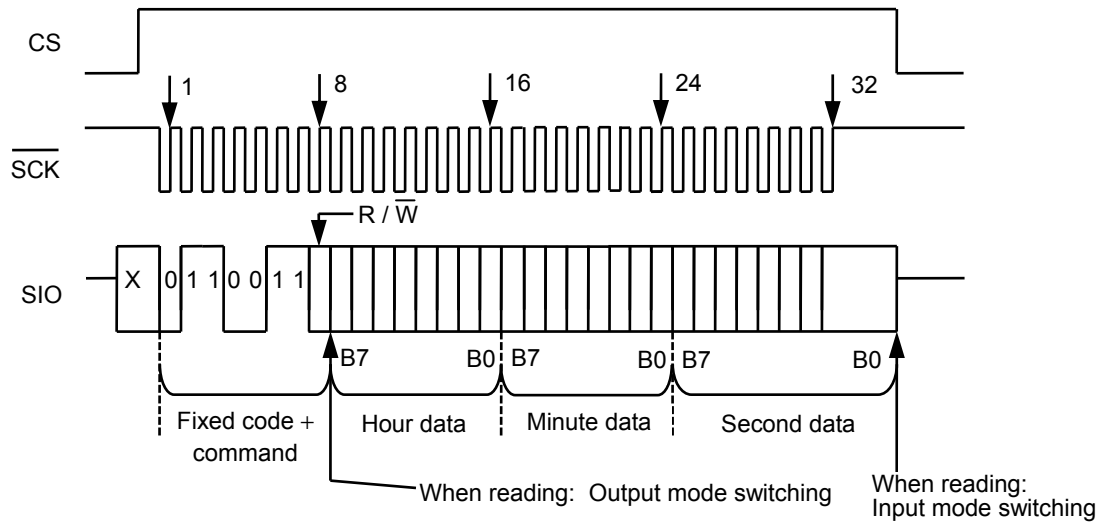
CS

1 8 16 24 32

$\overline{SCK}$

R / $\overline{W}$

SIO X 0 1 1 0 0 1 1

B7 B0 B7 B0 B7 B0

Fixed code + command

Hour data

Minute data

Second data

When reading: Output mode switching

When reading: Input mode switching